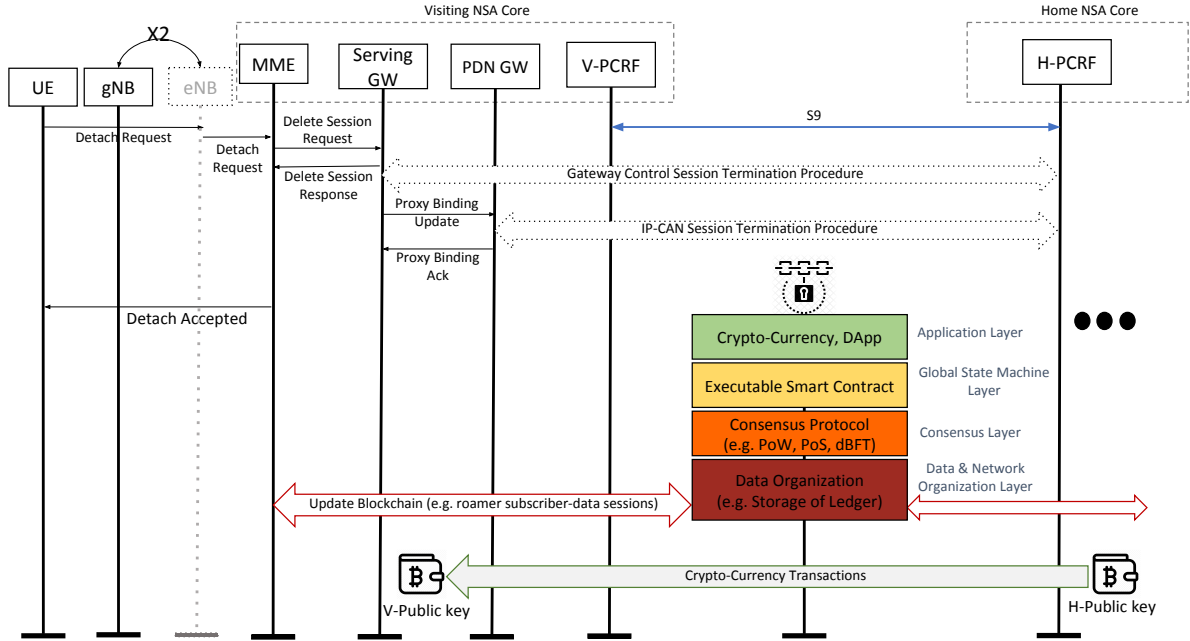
Visiting NSA Core

Home NSA Core

X2

UE

gNB

eNB

MME

Serving GW

PDN GW

V-PCRF

H-PCRF

Detach Request

Detach Request

Delete Session Request

Delete Session Response

S9

Gateway Control Session Termination Procedure

Proxy Binding Update

IP-CAN Session Termination Procedure

Proxy Binding Ack

Detach Accepted

Crypto-Currency, DApp

Application Layer

Executable Smart Contract

Global State Machine Layer

Consensus Protocol (e.g. PoW, PoS, dBFT)

Consensus Layer

Data Organization (e.g. Storage of Ledger)

Data & Network Organization Layer

Update Blockchain (e.g. roamer subscriber-data sessions)

Crypto-Currency Transactions

V-Public key

H-Public key